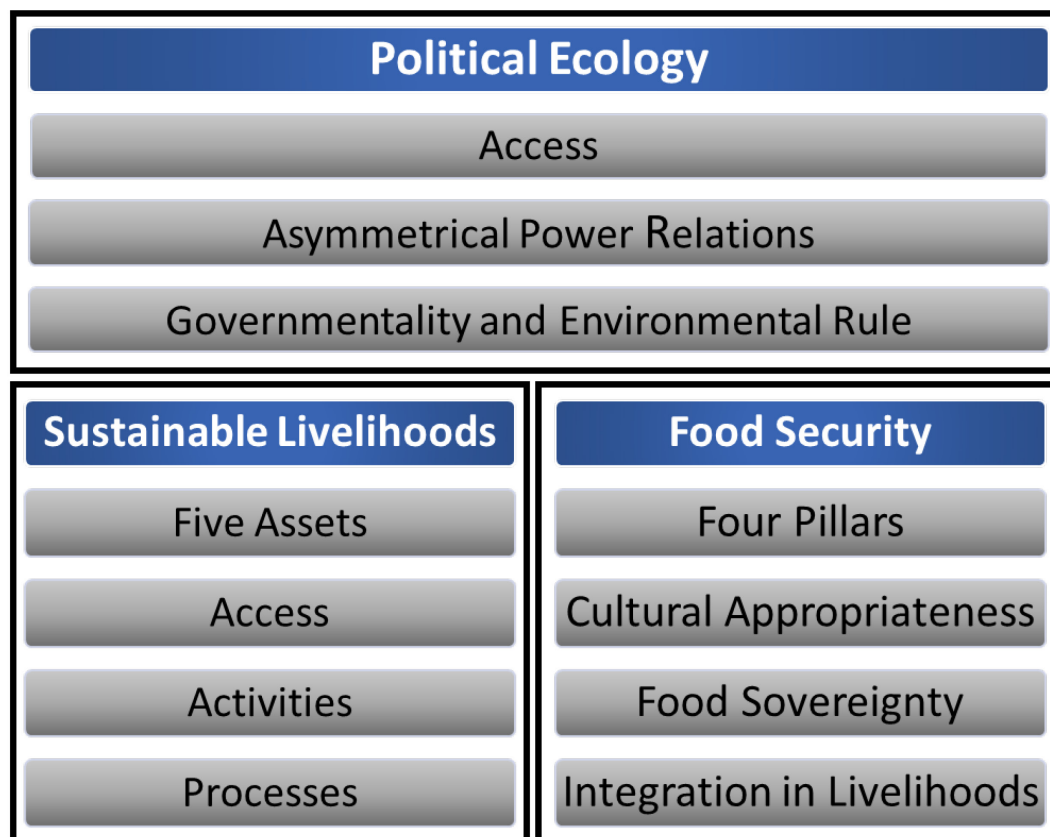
Political Ecology

Access

Asymmetrical Power Relations

Governmentality and Environmental Rule

Sustainable Livelihoods

Five Assets

Access

Activities

Processes

Food Security

Four Pillars

Cultural Appropriateness

Food Sovereignty

Integration in Livelihoods